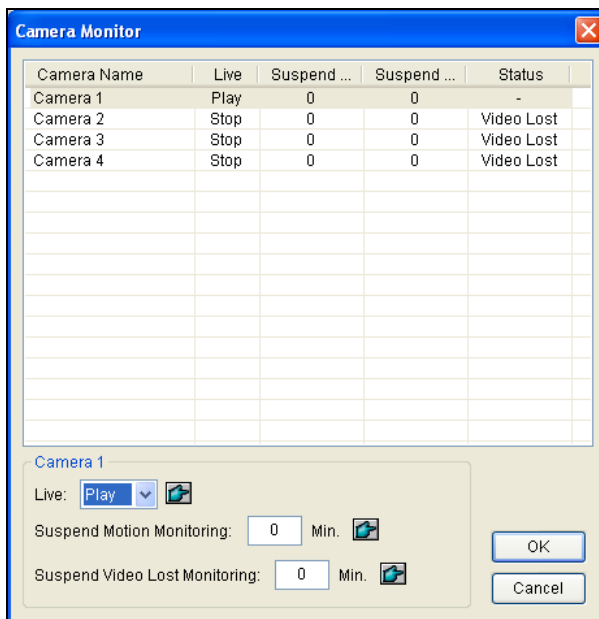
Camera Monitor

| Camera Name | Live | Suspend ... | Suspend ... | Status |
|---|---|---|---|---|
| Camera 1 | Play | 0 | 0 | - |
| Camera 2 | Stop | 0 | 0 | Video Lost |
| Camera 3 | Stop | 0 | 0 | Video Lost |
| Camera 4 | Stop | 0 | 0 | Video Lost |

Camera 1

Live: Play

Suspend Motion Monitoring: 0 Min.

Suspend Video Lost Monitoring: 0 Min.

OK

Cancel